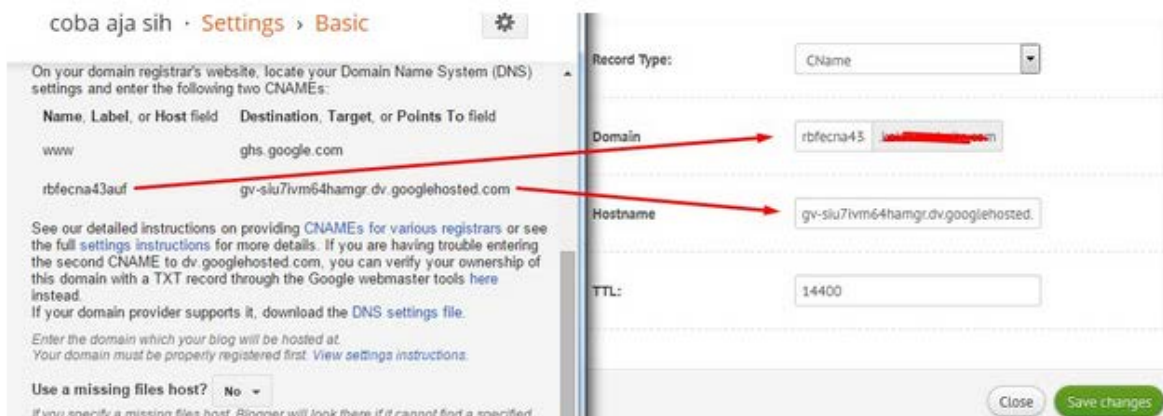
coba aja sih · Settings › Basic

On your domain registrar's website, locate your Domain Name System (DNS) settings and enter the following two CNAMEs:

| Name, Label, or Host field | Destination, Target, or Points To field |
|---|---|
| www | ghs.google.com |
| rbfecna43auf | gv-siu7ivm64hamgr.dv.googlehosted.com |

See our detailed instructions on providing CNAMEs for various registrars or see the full settings instructions for more details. If you are having trouble entering the second CNAME to dv.googlehosted.com, you can verify your ownership of this domain with a TXT record through the Google webmaster tools here instead.
If your domain provider supports it, download the DNS settings file.

Enter the domain which your blog will be hosted at.
Your domain must be properly registered first. View settings instructions.

Use a missing files host? No

If you specify a missing files host, Blogger will look there if it cannot find a specified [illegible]

Record Type: CName

Domain rbfecna43 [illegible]

Hostname gv-siu7ivm64hamgr.dv.googlehosted.

TTL: 14400

Close Save changes